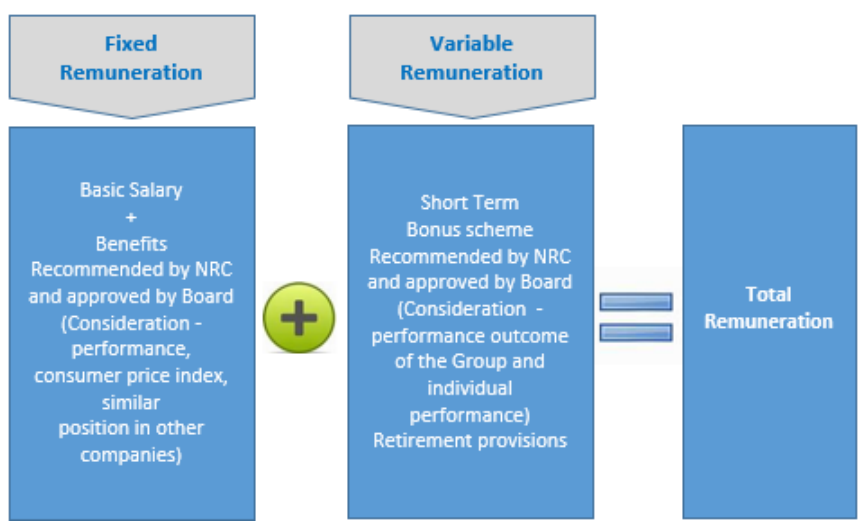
Fixed Remuneration

Variable Remuneration

Basic Salary
+
Benefits
Recommended by NRC and approved by Board (Consideration - performance, consumer price index, similar position in other companies)

Short Term Bonus scheme
Recommended by NRC and approved by Board (Consideration - performance outcome of the Group and individual performance)
Retirement provisions

Total Remuneration